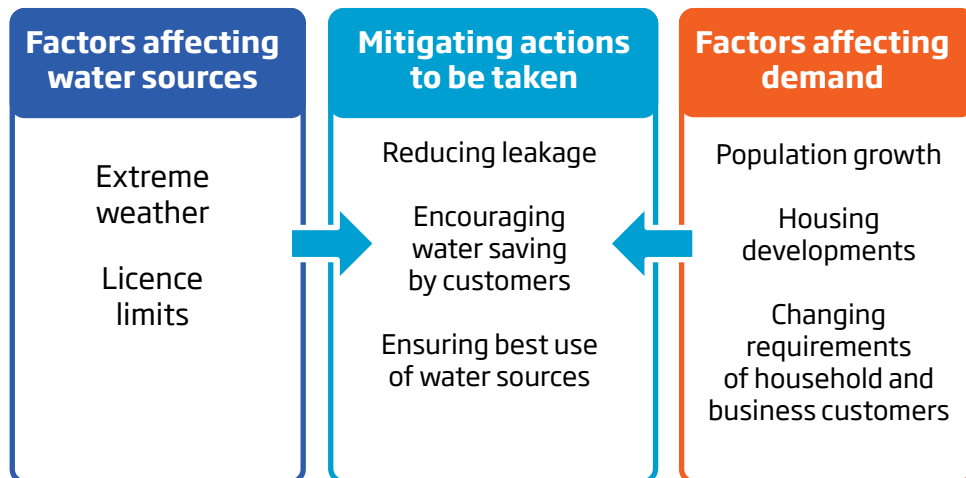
Factors affecting water sources

Extreme weather

Licence limits

Mitigating actions to be taken

Reducing leakage

Encouraging water saving by customers

Ensuring best use of water sources

Factors affecting demand

Population growth

Housing developments

Changing requirements of household and business customers